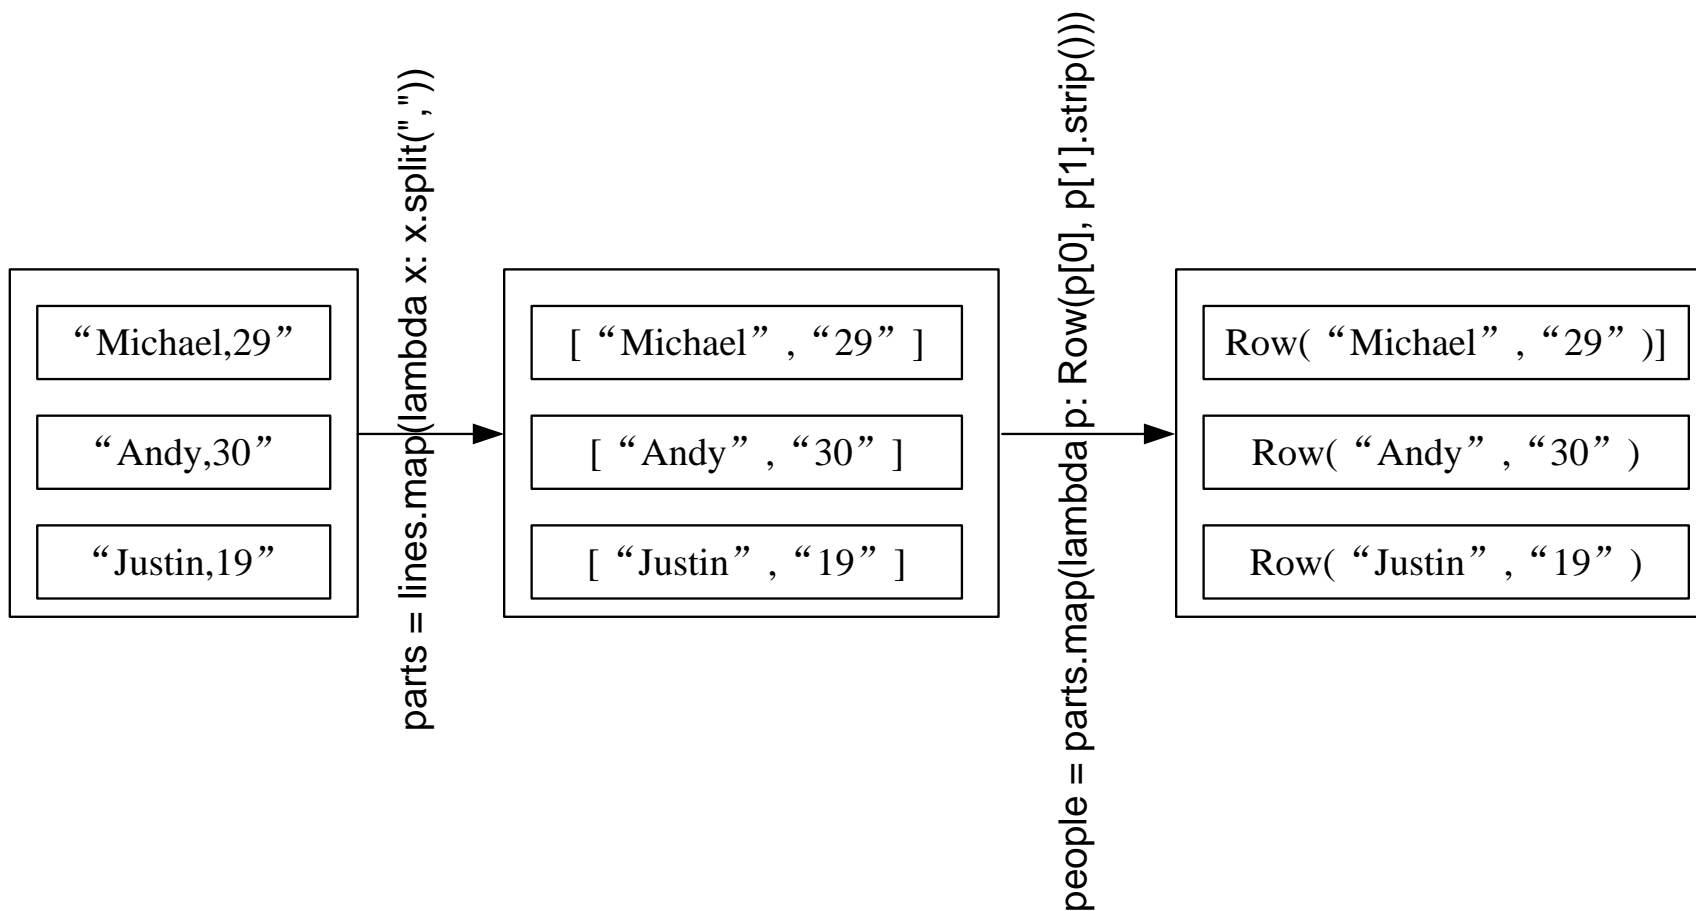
“Michael,29”

“Andy,30”

“Justin,19”

parts = lines.map(lambda x: x.split(","))

[ “Michael”, “29” ]

[ “Andy”, “30” ]

[ “Justin”, “19” ]

people = parts.map(lambda p: Row(p[0], p[1].strip()))

Row( “Michael”, “29” )]

Row( “Andy”, “30” )

Row( “Justin”, “19” )